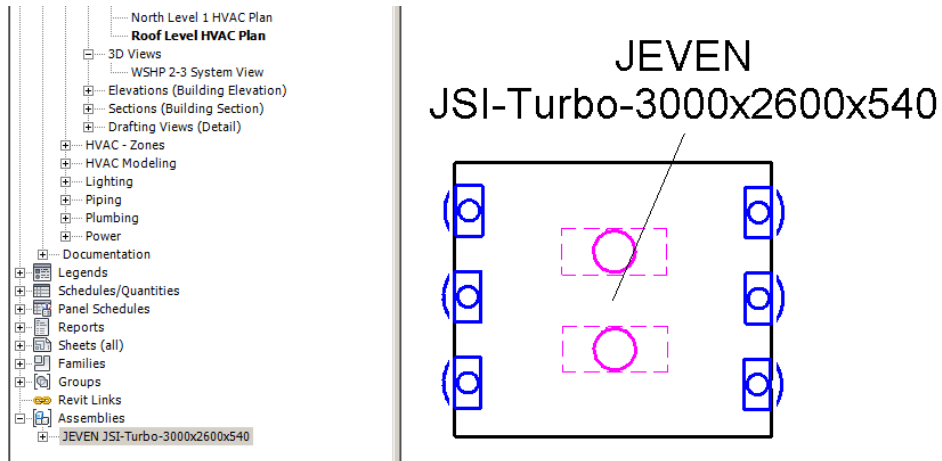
North Level 1 HVAC Plan
Roof Level HVAC Plan
3D Views
WSHP 2-3 System View
Elevations (Building Elevation)
Sections (Building Section)
Drafting Views (Detail)
HVAC - Zones
HVAC Modeling
Lighting
Piping
Plumbing
Power
Documentation
Legends
Schedules/Quantities
Panel Schedules
Reports
Sheets (all)
Families
Groups
Revit Links
Assemblies
JEVEN JSI-Turbo-3000x2600x540

JEVEN
JSI-Turbo-3000x2600x540